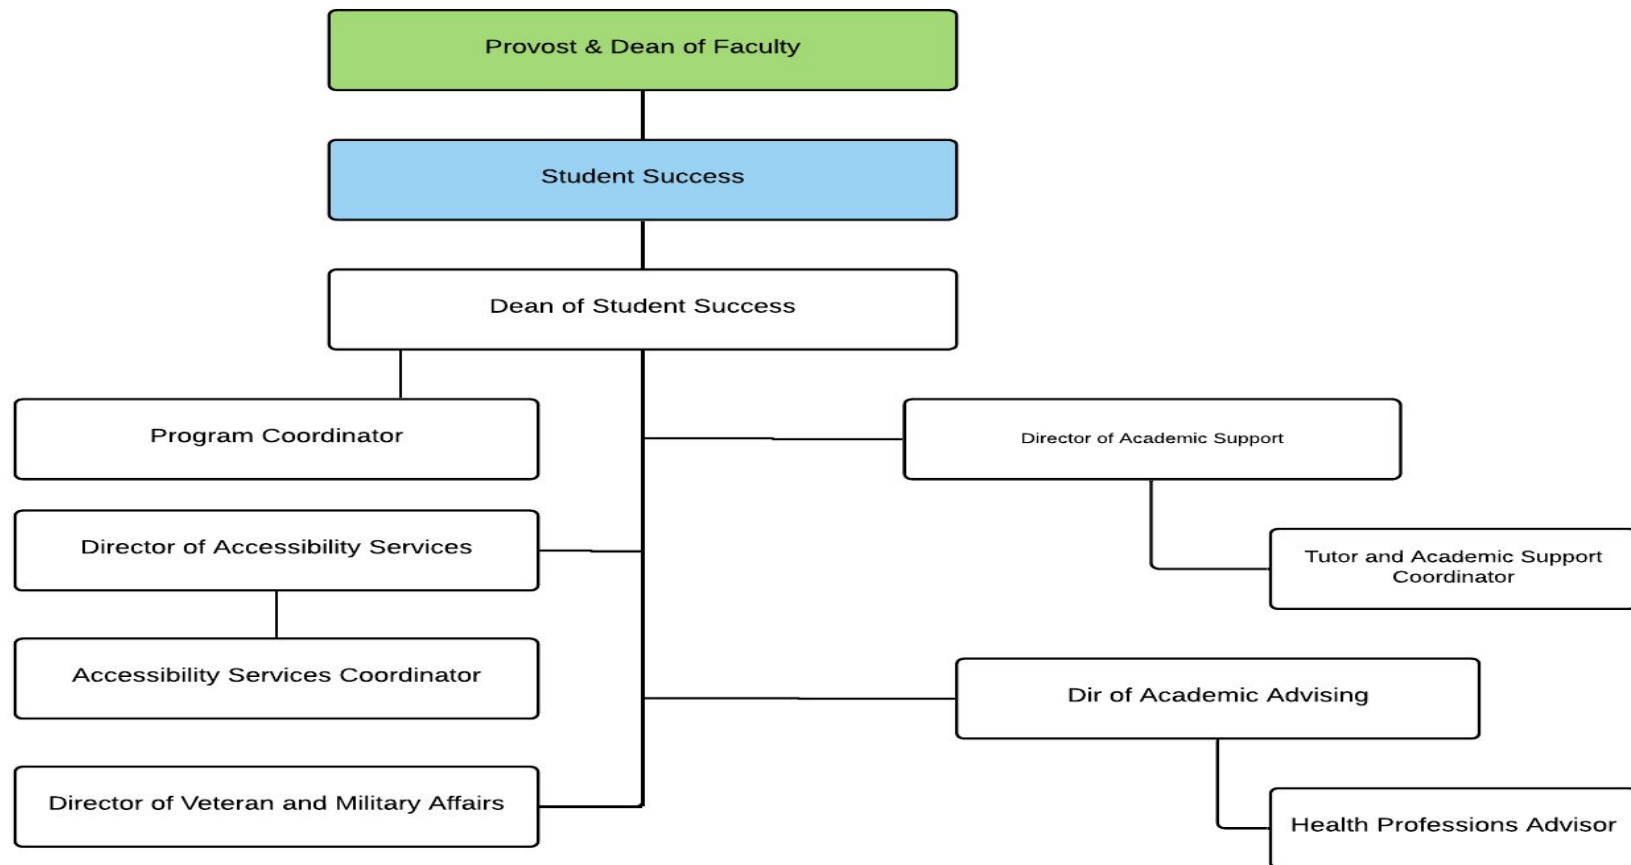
Provost & Dean of Faculty

Student Success

Dean of Student Success

Program Coordinator

Director of Accessibility Services

Accessibility Services Coordinator

Director of Veteran and Military Affairs

Director of Academic Support

Tutor and Academic Support Coordinator

Dir of Academic Advising

Health Professions Advisor